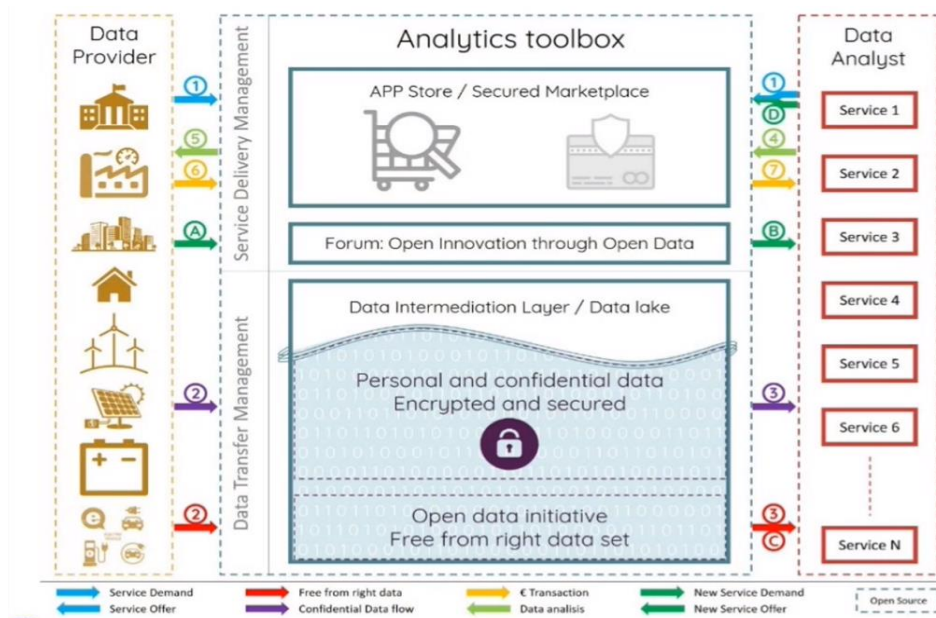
Data Provider

Service Delivery Management

Data Transfer Management

Analytics toolbox

APP Store / Secured Marketplace

Forum: Open Innovation through Open Data

Data Intermediation Layer / Data lake

Personal and confidential data
Encrypted and secured

Open data initiative
Free from right data set

Data Analyst

1
5
6
A
2
2

1
D
4
7
B
3
3
C

Service 1
Service 2
Service 3
Service 4
Service 5
Service 6
Service N

Service Demand
Service Offer
Free from right data
Confidential Data flow
€ Transaction
Data analisis
New Service Demand
New Service Offer
Open Source